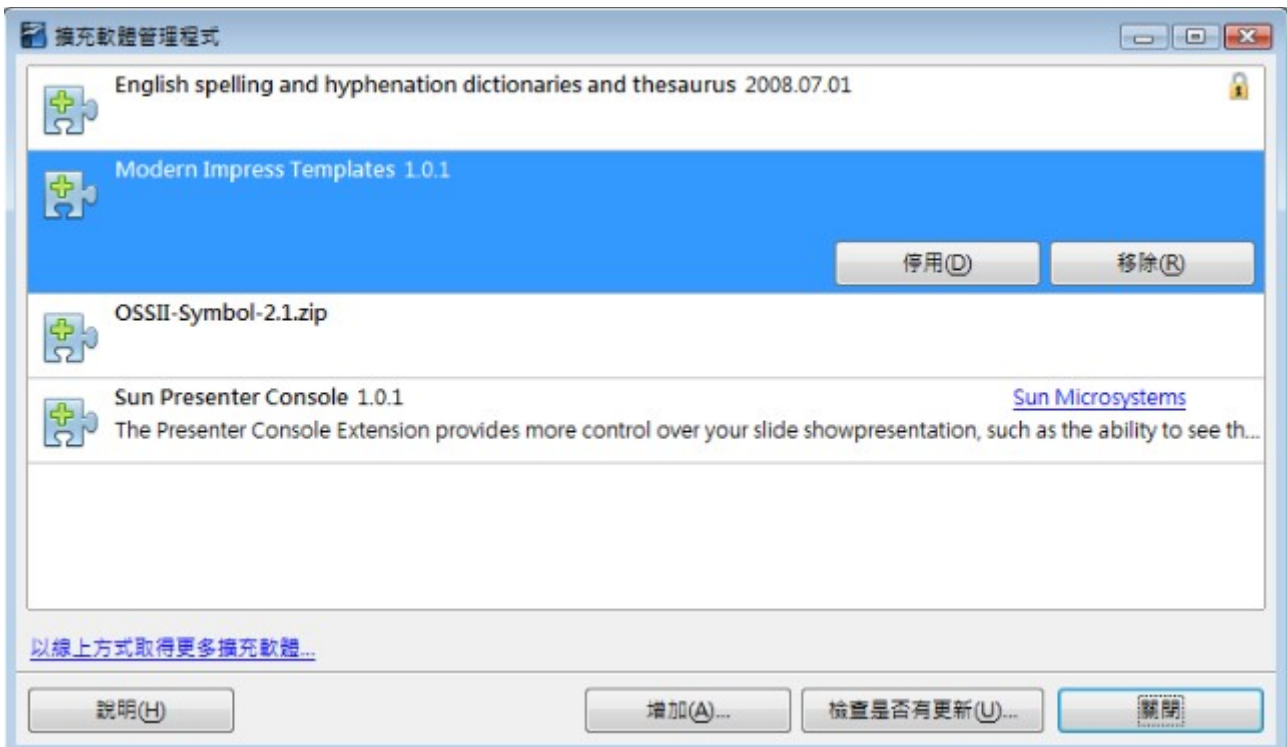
擴充軟體管理程式

English spelling and hyphenation dictionaries and thesaurus 2008.07.01

Modern Impress Templates 1.0.1

停用(D)

移除(R)

OSSII-Symbol-2.1.zip

Sun Presenter Console 1.0.1

Sun Microsystems

The Presenter Console Extension provides more control over your slide showpresentation, such as the ability to see th...

以線上方式取得更多擴充軟體...

說明(H)

增加(A)...

檢查是否有更新(U)...

關閉